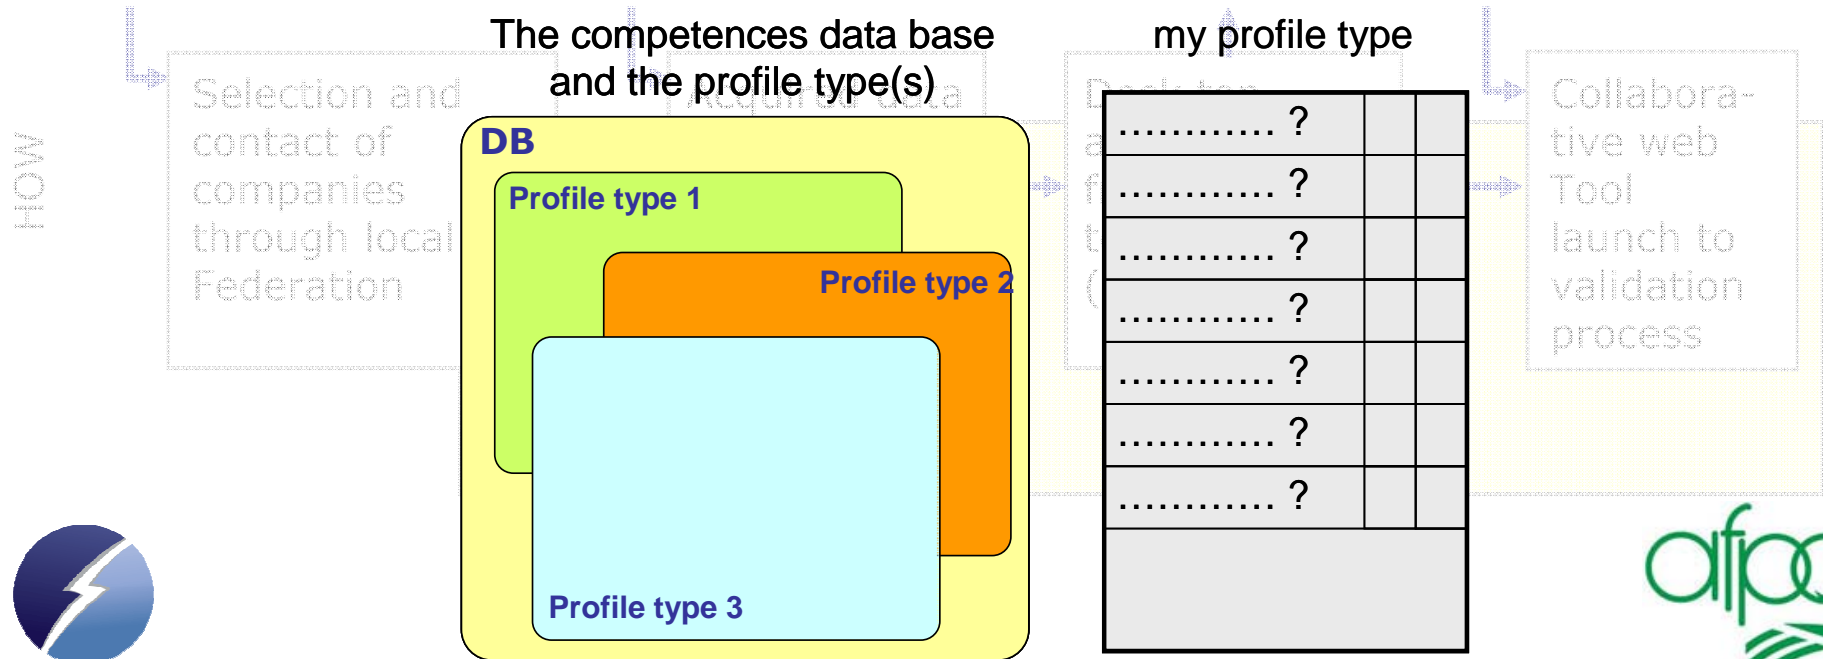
HOW

Selection and contact of companies through local Federation

The competences data base and the profile type(s)

Acquire data

DB

Profile type 1

Profile type 2

Profile type 3

my profile type

| ............ ? | | |
|---|---|---|
| ............ ? | | |
| ............ ? | | |
| ............ ? | | |
| ............ ? | | |
| ............ ? | | |
| ............ ? | | |

Collaborative web Tool launch to validation process

afpa